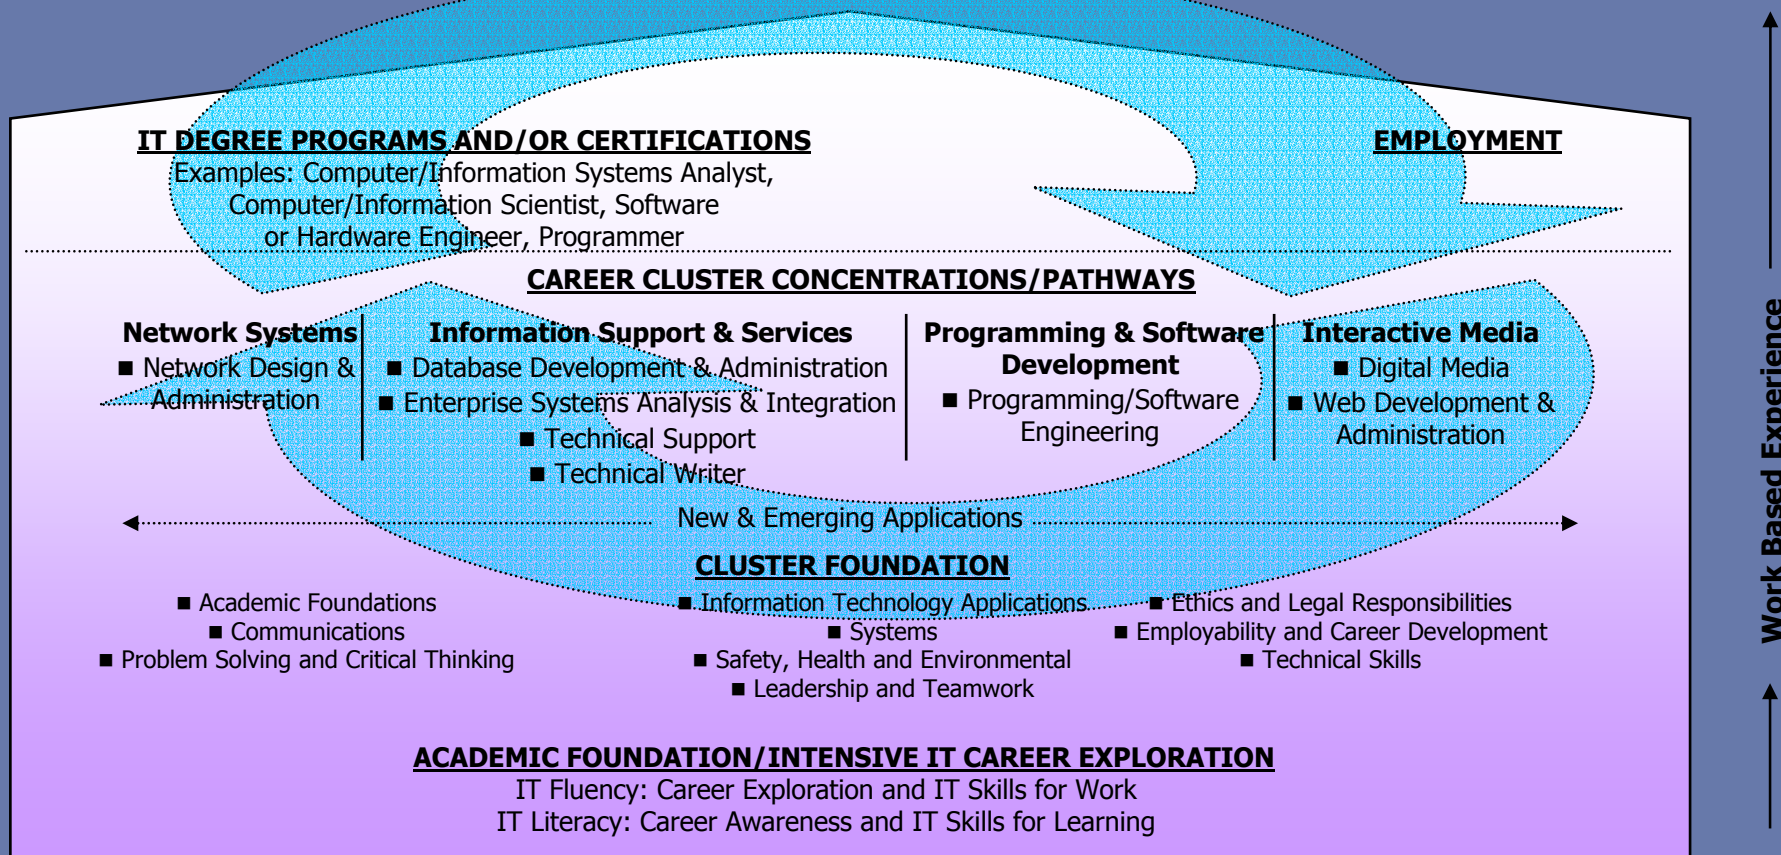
IT DEGREE PROGRAMS AND/OR CERTIFICATIONS
Examples: Computer/Information Systems Analyst, Computer/Information Scientist, Software or Hardware Engineer, Programmer

EMPLOYMENT

CAREER CLUSTER CONCENTRATIONS/PATHWAYS

Network Systems
■ Network Design & Administration

Information Support & Services
■ Database Development & Administration
■ Enterprise Systems Analysis & Integration
■ Technical Support
■ Technical Writer

Programming & Software Development
■ Programming/Software Engineering

Interactive Media
■ Digital Media
■ Web Development & Administration

New & Emerging Applications

CLUSTER FOUNDATION

■ Academic Foundations
■ Communications
■ Problem Solving and Critical Thinking

■ Information Technology Applications
■ Systems
■ Safety, Health and Environmental
■ Leadership and Teamwork

■ Ethics and Legal Responsibilities
■ Employability and Career Development
■ Technical Skills

ACADEMIC FOUNDATION/INTENSIVE IT CAREER EXPLORATION
IT Fluency: Career Exploration and IT Skills for Work
IT Literacy: Career Awareness and IT Skills for Learning

Work Based Experience